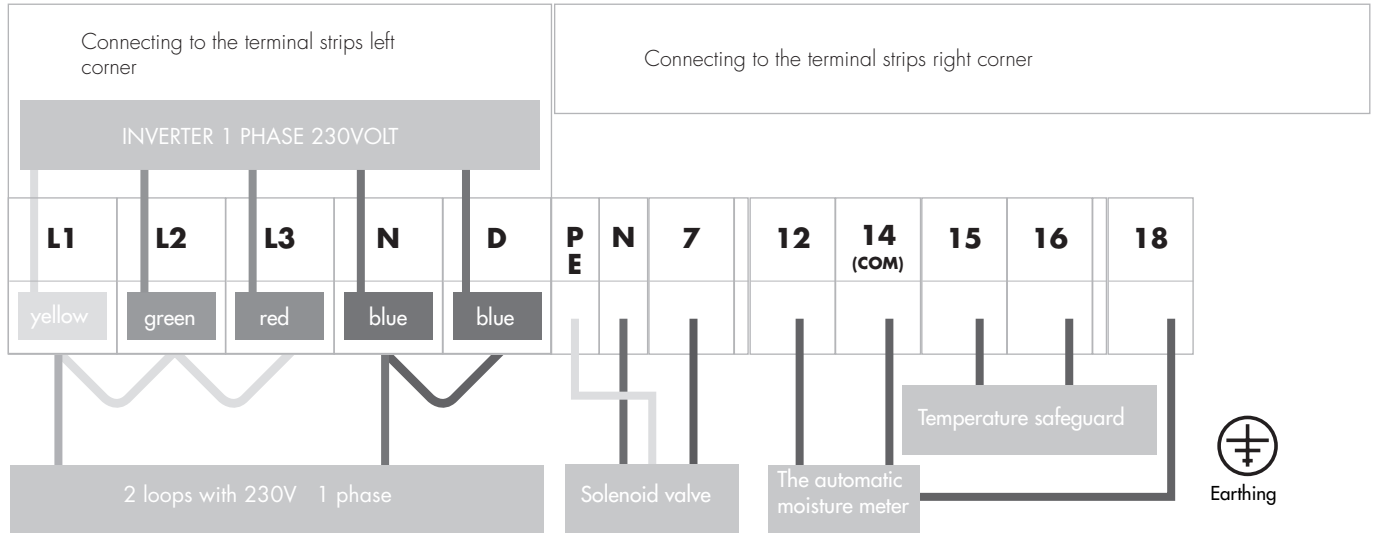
Connecting to the terminal strips left corner

Connecting to the terminal strips right corner

INVERTER 1 PHASE 230VOLT

| L1 | L2 | L3 | N | D | PE | N | 7 | 12 | 14 (COM) | 15 | 16 | 18 |
|---|---|---|---|---|---|---|---|---|---|---|---|---|
| yellow | green | red | blue | blue | | | | | | | | |

Temperature safeguard

2 loops with 230V 1 phase

Solenoid valve

The automatic moisture meter

Earthing